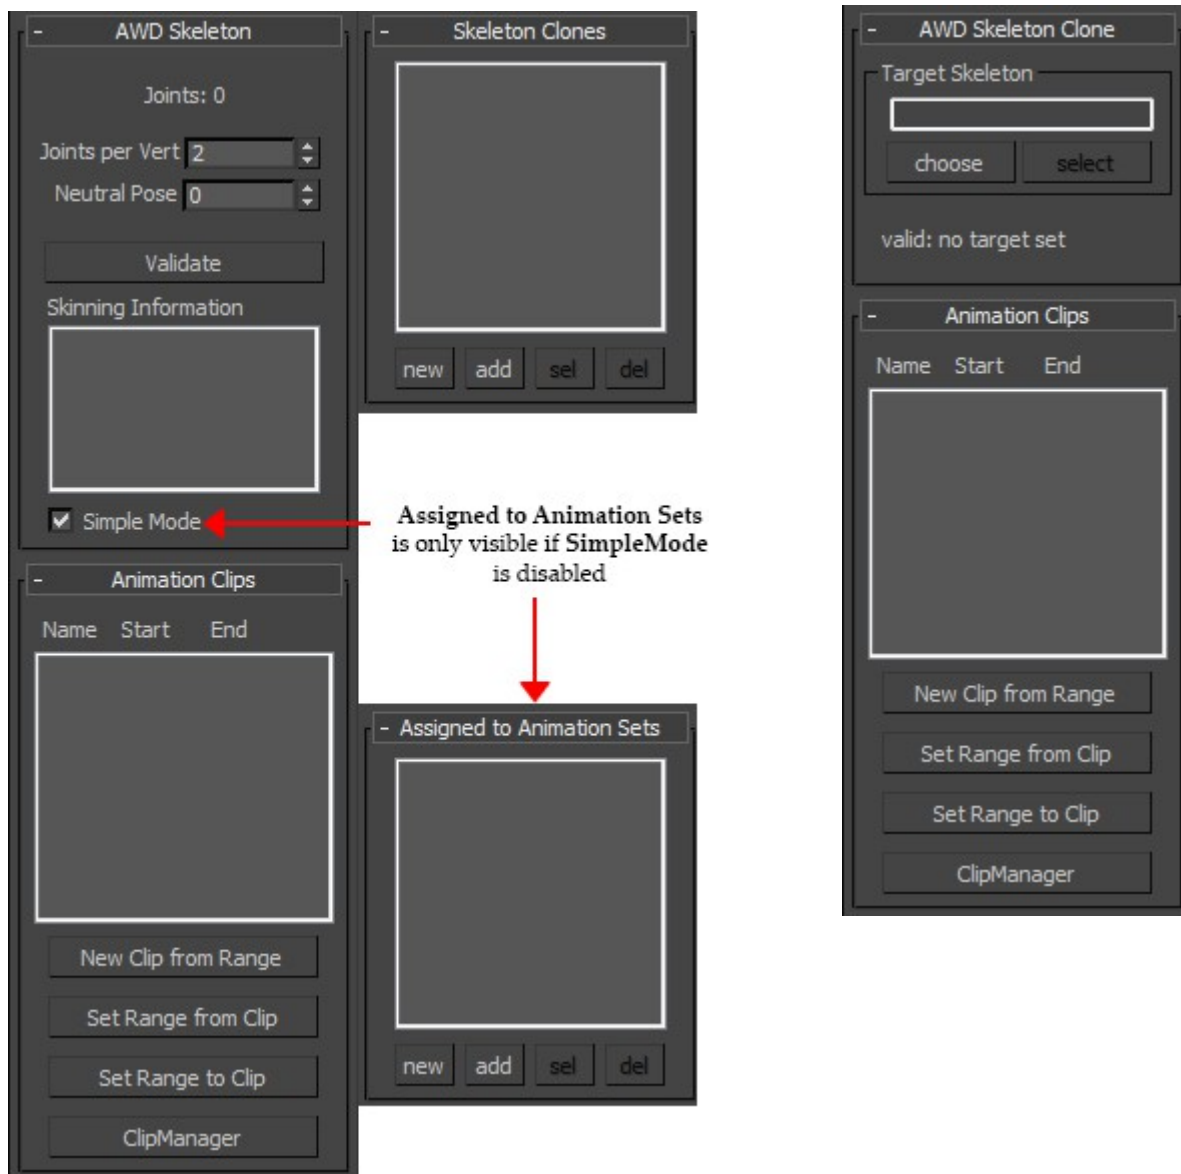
- AWD Skeleton

Joints: 0

Joints per Vert 2

Neutral Pose 0

Validate

Skinning Information

Simple Mode

- Animation Clips

Name Start End

New Clip from Range

Set Range from Clip

Set Range to Clip

ClipManager

- Skeleton Clones

new add sel del

**Assigned to Animation Sets** is only visible if **SimpleMode** is disabled

- Assigned to Animation Sets

new add sel del

- AWD Skeleton Clone

Target Skeleton

choose select

valid: no target set

- Animation Clips

Name Start End

New Clip from Range

Set Range from Clip

Set Range to Clip

ClipManager